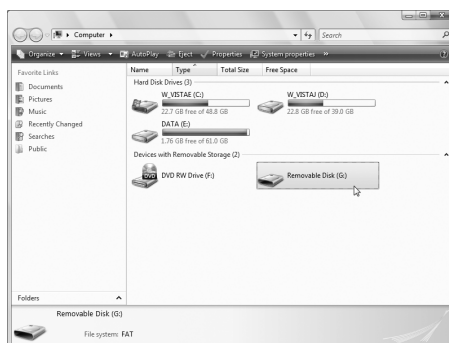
Computer ▸

Search

Organize ▾ Views ▾ AutoPlay Eject Properties System properties »

Favorite Links

Documents

Pictures

Music

Recently Changed

Searches

Public

Name Type Total Size Free Space

Hard Disk Drives (3)

W_VISTAE (C:)

22.7 GB free of 48.8 GB

W_VISTAJ (D:)

22.8 GB free of 39.0 GB

DATA (E:)

1.76 GB free of 61.0 GB

Devices with Removable Storage (2)

DVD RW Drive (F:)

Removable Disk (G:)

Folders

Removable Disk (G:)

File system: FAT